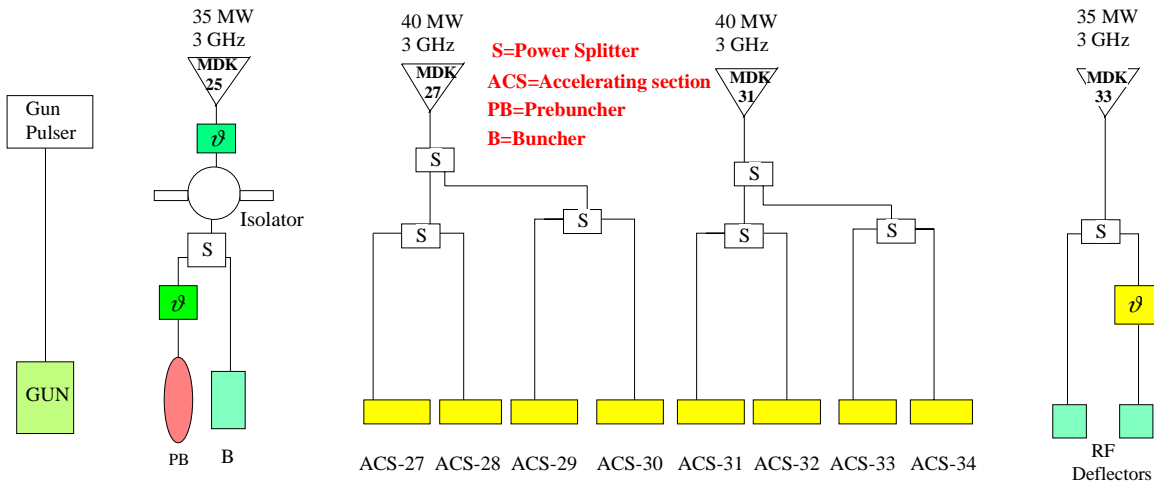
Gun Pulser

GUN

35 MW
3 GHz

MDK 25

$\vartheta$

Isolator

S

$\vartheta$

PB

B

40 MW
3 GHz

MDK 27

S=Power Splitter
ACS=Accelerating section
PB=Prebuncher
B=Buncher

S

S

S

ACS-27 ACS-28 ACS-29 ACS-30

40 MW
3 GHz

MDK 31

S

S

S

ACS-31 ACS-32 ACS-33 ACS-34

35 MW
3 GHz

MDK 33

S

$\vartheta$

RF
Deflectors